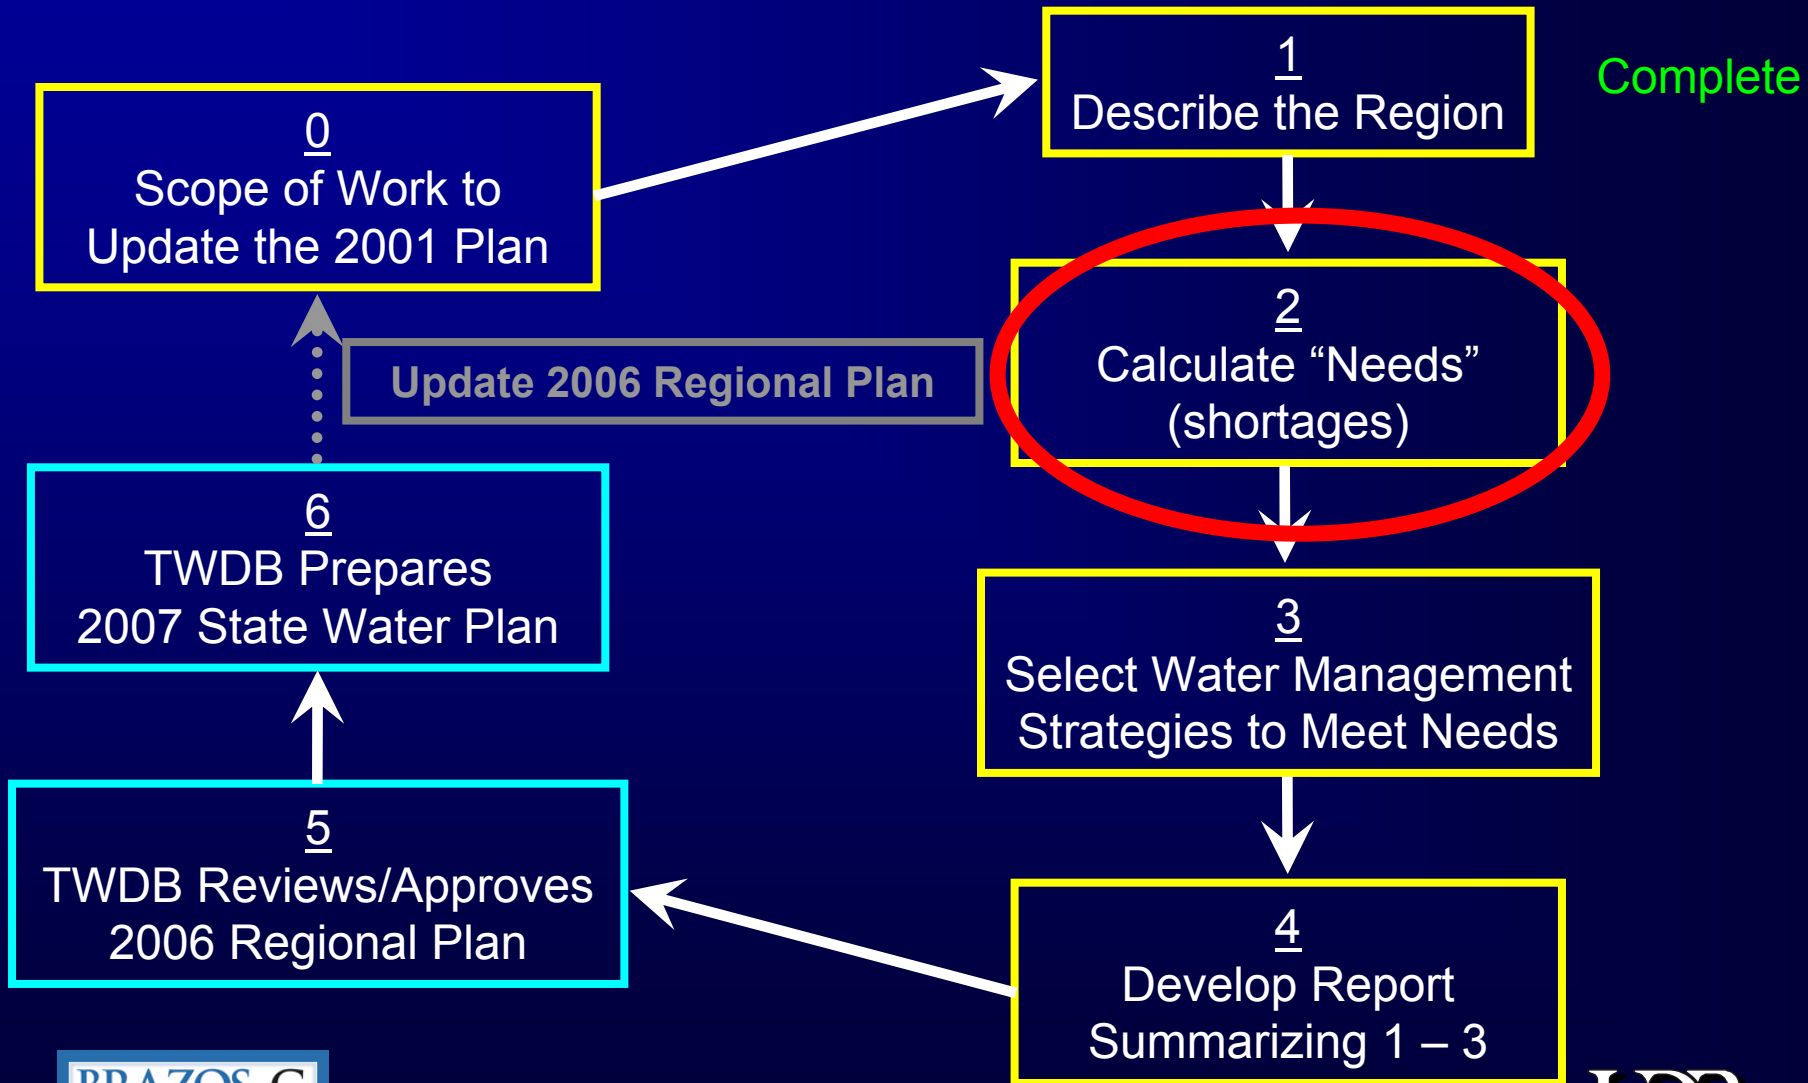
1
Describe the Region

Complete

0
Scope of Work to Update the 2001 Plan

Update 2006 Regional Plan

2
Calculate “Needs” (shortages)

6
TWDB Prepares 2007 State Water Plan

3
Select Water Management Strategies to Meet Needs

5
TWDB Reviews/Approves 2006 Regional Plan

4
Develop Report Summarizing 1 – 3

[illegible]